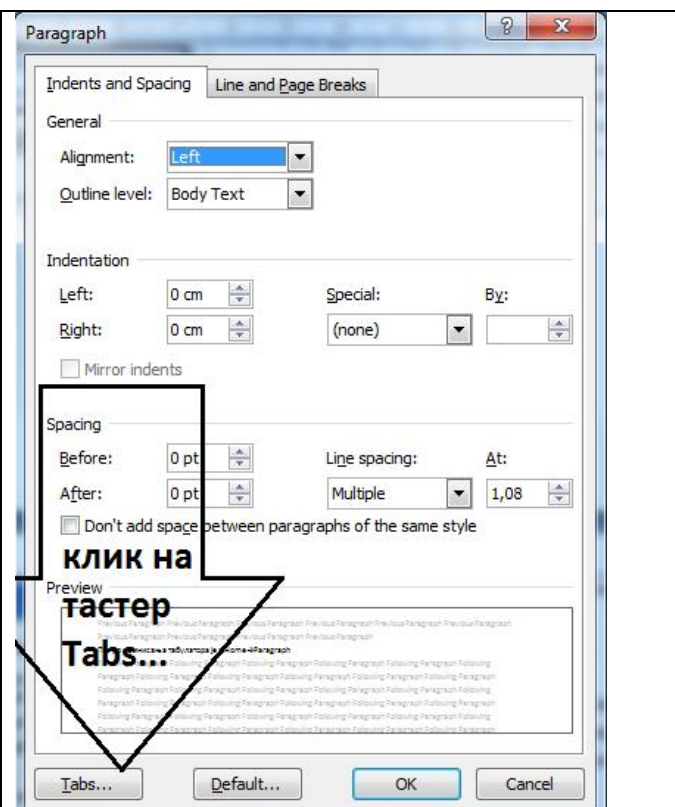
Paragraph

Indents and Spacing | Line and Page Breaks

General

Alignment: Left

Outline level: Body Text

Indentation

Left: 0 cm

Right: 0 cm

Special: (none)

By:

Mirror indents

Spacing

Before: 0 pt

After: 0 pt

Line spacing: Multiple

At: 1,08

Don't add space between paragraphs of the same style

клик на тастер Tabs...

Preview

Tabs... | Default... | OK | Cancel